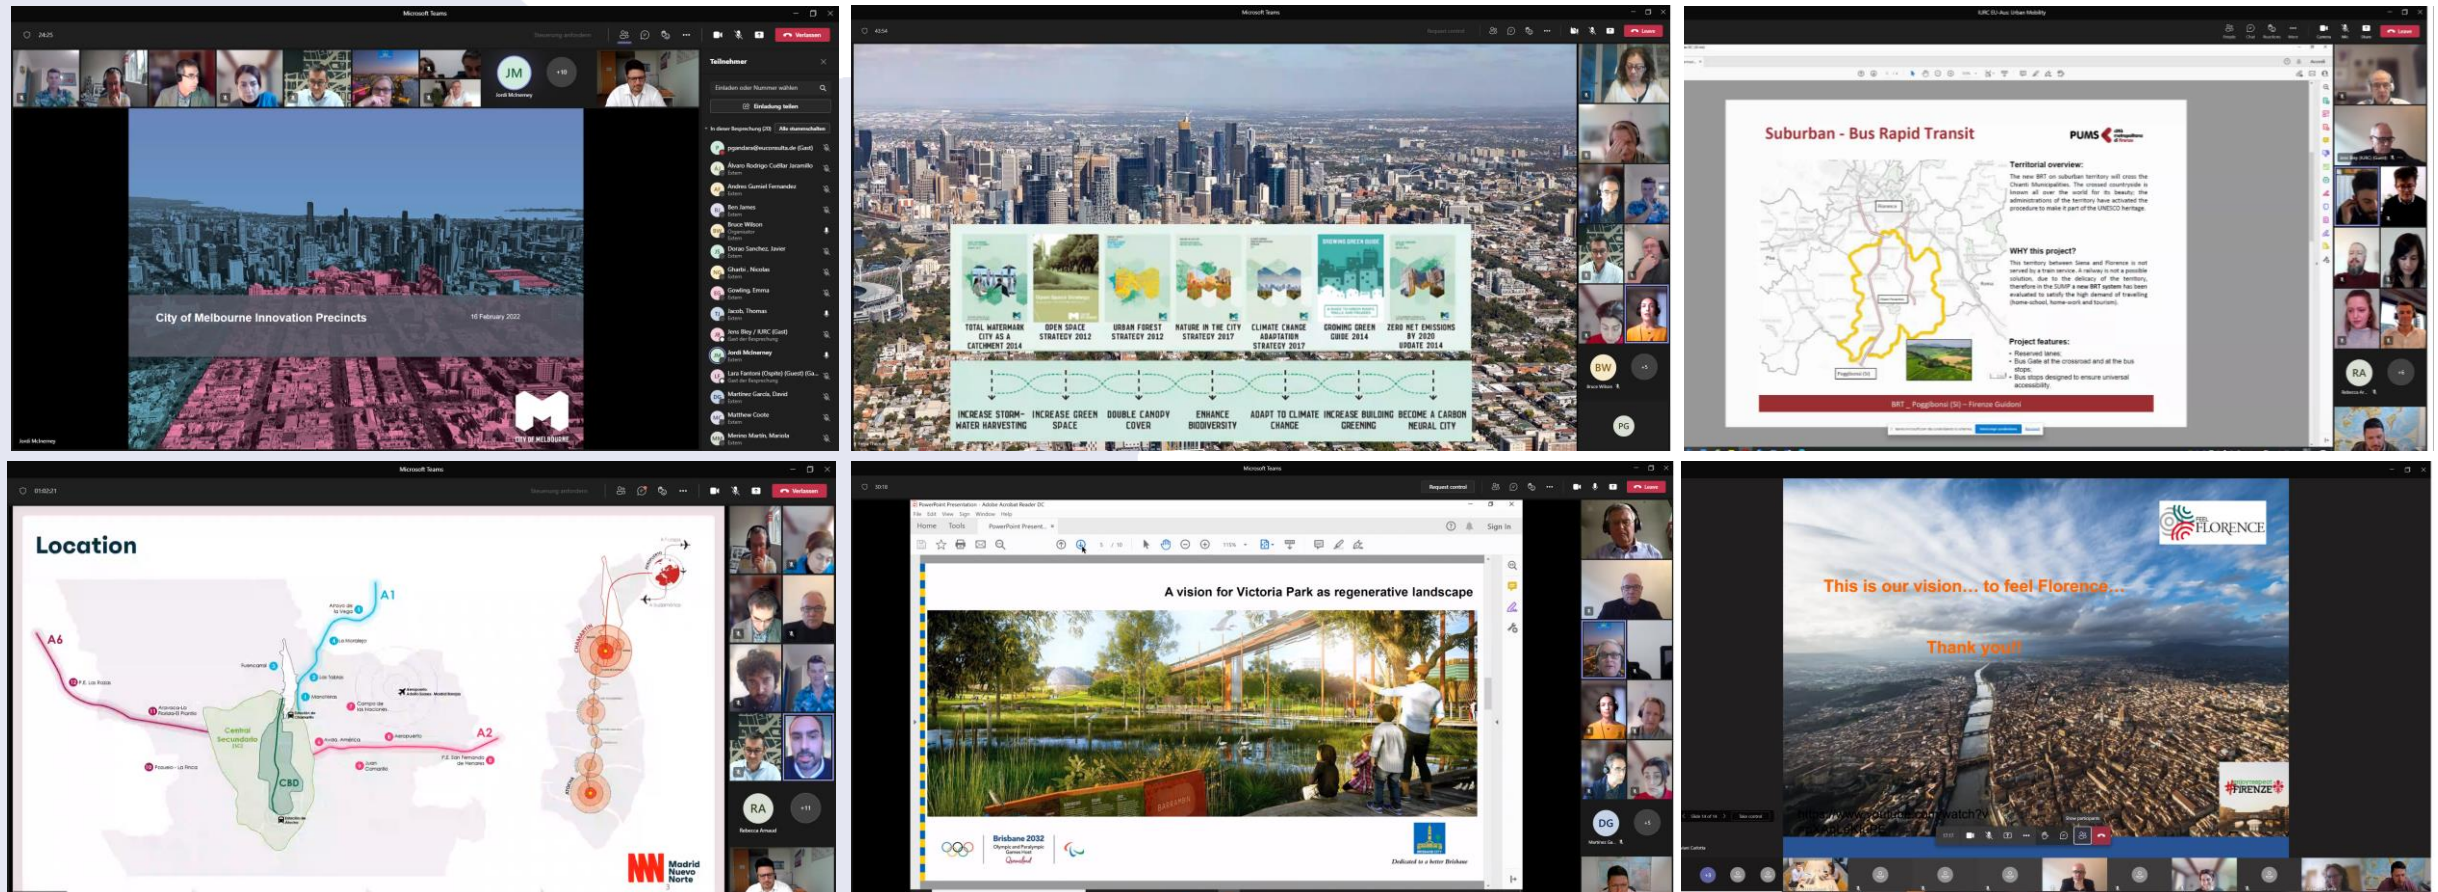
Microsoft Teams

Verlassen

JM

Jordi Mcinerney

Teilnehmer

Einladung teilen

pgandara@eucensulta.de (Gast)
Álvaro Rodrigo Cuéllar Jaramillo
Andres Gumiel Fernandez
Ben James
Bruce Wilson
Dorao Sanchez, Javier
Gharbi, Nicolas
Gowling, Emma
Jacob, Thomas
Jens Bley / IURC (Gast)
Jordi Mcinerney
Lara Fantoni (Ospite) (Guest)
Martinez Garcia, David
Matthew Coote
Merino Martin, Marisa

City of Melbourne Innovation Precincts

16 February 2022

CITY OF MELBOURNE

Microsoft Teams

Leave

TOTAL WATERMARK CITY AS A CATCHMENT 2014
OPEN SPACE STRATEGY 2012
URBAN FOREST STRATEGY 2012
NATURE IN THE CITY STRATEGY 2017
CLIMATE CHANGE ADAPTATION STRATEGY 2017
GROWING GREEN GUIDE 2014
ZERO NET EMISSIONS BY 2020 UPDATE 2014

INCREASE STORM-WATER HARVESTING
INCREASE GREEN SPACE
DOUBLE CANOPY COVER
ENHANCE BIODIVERSITY
ADAPT TO CLIMATE CHANGE
INCREASE BUILDING GREENING
BECOME A CARBON NEUTRAL CITY

BW

PG

IURC EU-Aus: Urban Mobility

Leave

Suburban - Bus Rapid Transit

PUMS

Territorial overview:

WHY this project?

Project features:

BRT _ Poggibonsi (SI) – Firenze Guidoni

RA

Microsoft Teams

Verlassen

Location

A1

A6

A2

Central Secundaria

CBD

Madrid Nuevo Norte

RA

Rebecca Arnaud

Microsoft Teams

Request control

Leave

PowerPoint Presentation - Adobe Acrobat Reader DC

Home Tools PowerPoint Present...

Sign In

A vision for Victoria Park as regenerative landscape

Brisbane 2032

Dedicated to a better Brisbane

DG

FLORENCE

This is our vision… to feel Florence…

Thank you!!

FIRENZE